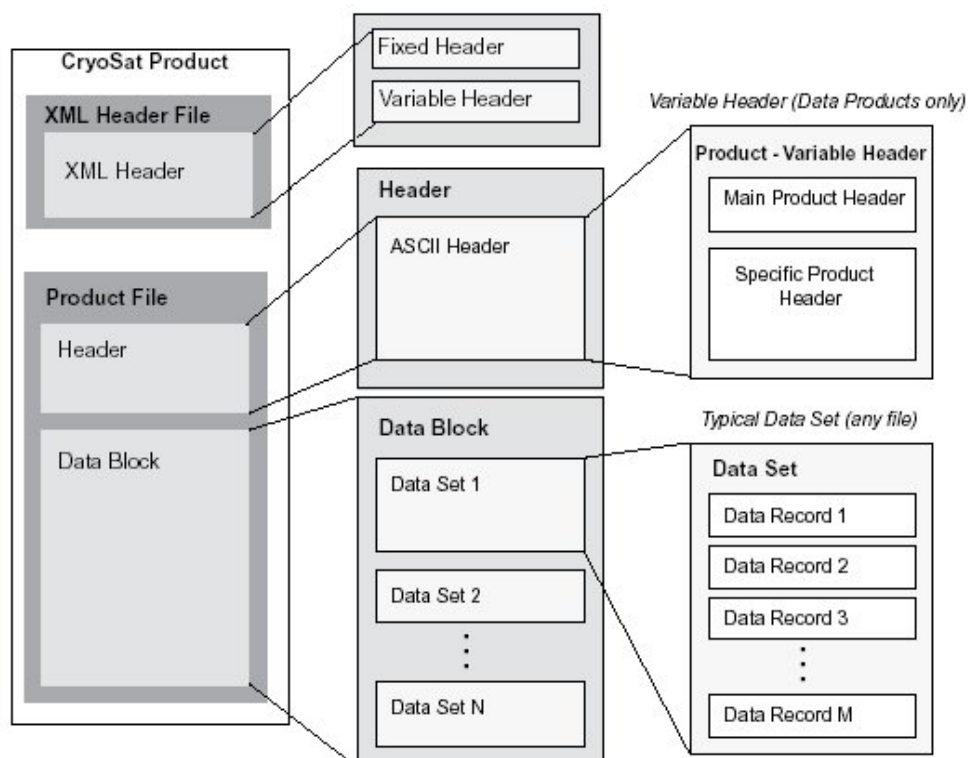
CryoSat Product

XML Header File

XML Header

Product File

Header

Data Block

Fixed Header

Variable Header

Header

ASCII Header

Data Block

Data Set 1

Data Set 2

⋮

Data Set N

Variable Header (Data Products only)

Product - Variable Header

Main Product Header

Specific Product Header

Typical Data Set (any file)

Data Set

Data Record 1

Data Record 2

Data Record 3

⋮

Data Record M